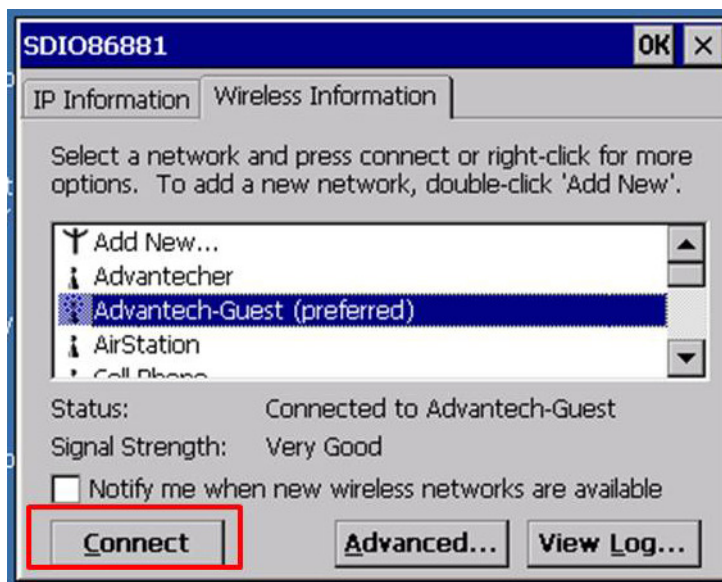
SDIO86881 OK ×

IP Information | Wireless Information

Select a network and press connect or right-click for more options. To add a new network, double-click 'Add New'.

Add New...
Advantecher
Advantech-Guest (preferred)
AirStation
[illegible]

Status: Connected to Advantech-Guest
Signal Strength: Very Good

Notify me when new wireless networks are available

Connect
Advanced...
View Log...